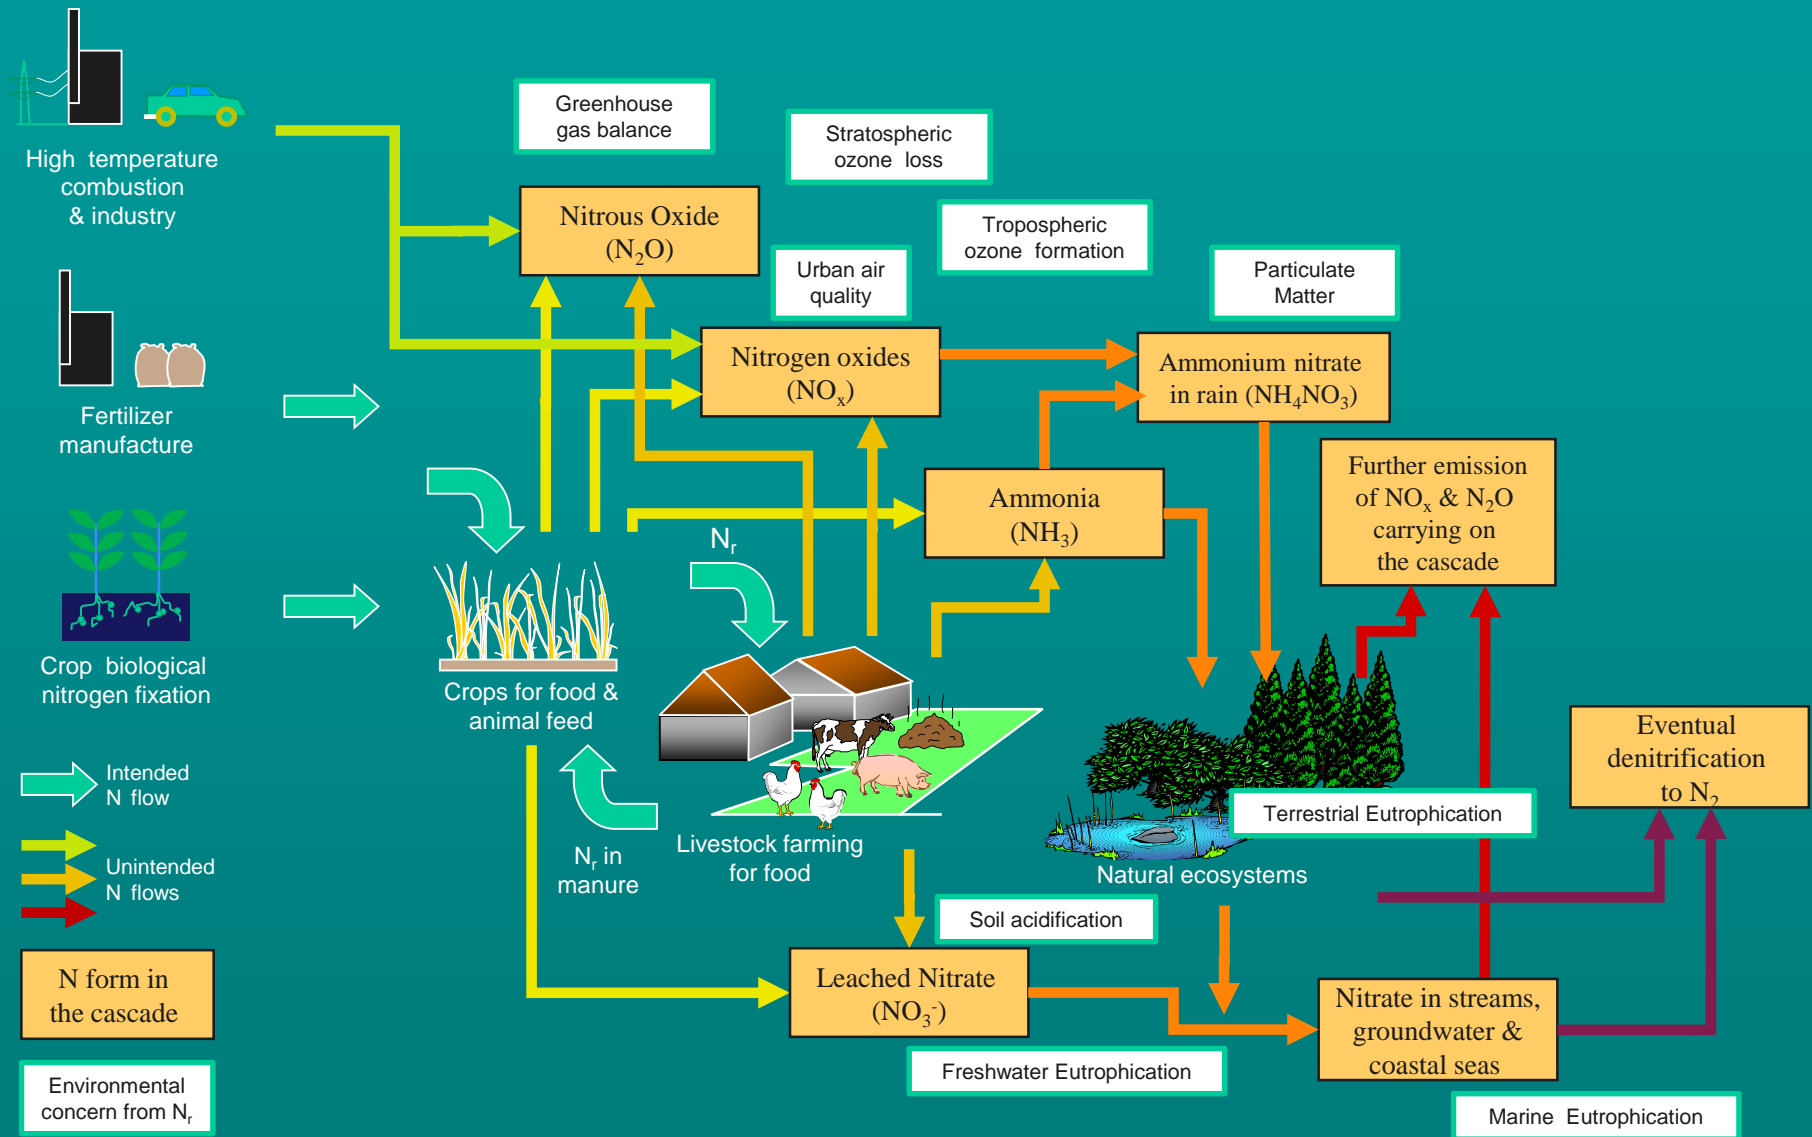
High temperature combustion & industry

Fertilizer manufacture

Crop biological nitrogen fixation

Intended N flow

Unintended N flows

N form in the cascade

Environmental concern from $N_r$

Greenhouse gas balance

Stratospheric ozone loss

Nitrous Oxide ($N_2O$)

Tropospheric ozone formation

Urban air quality

Particulate Matter

Nitrogen oxides ($NO_x$)

Ammonium nitrate in rain ($NH_4NO_3$)

Ammonia ($NH_3$)

Further emission of $NO_x$ & $N_2O$ carrying on the cascade

$N_r$

Crops for food & animal feed

Livestock farming for food

$N_r$ in manure

Natural ecosystems

Terrestrial Eutrophication

Eventual denitrification to $N_2$

Soil acidification

Leached Nitrate ($NO_3^-$)

Nitrate in streams, groundwater & coastal seas

Freshwater Eutrophication

Marine Eutrophication